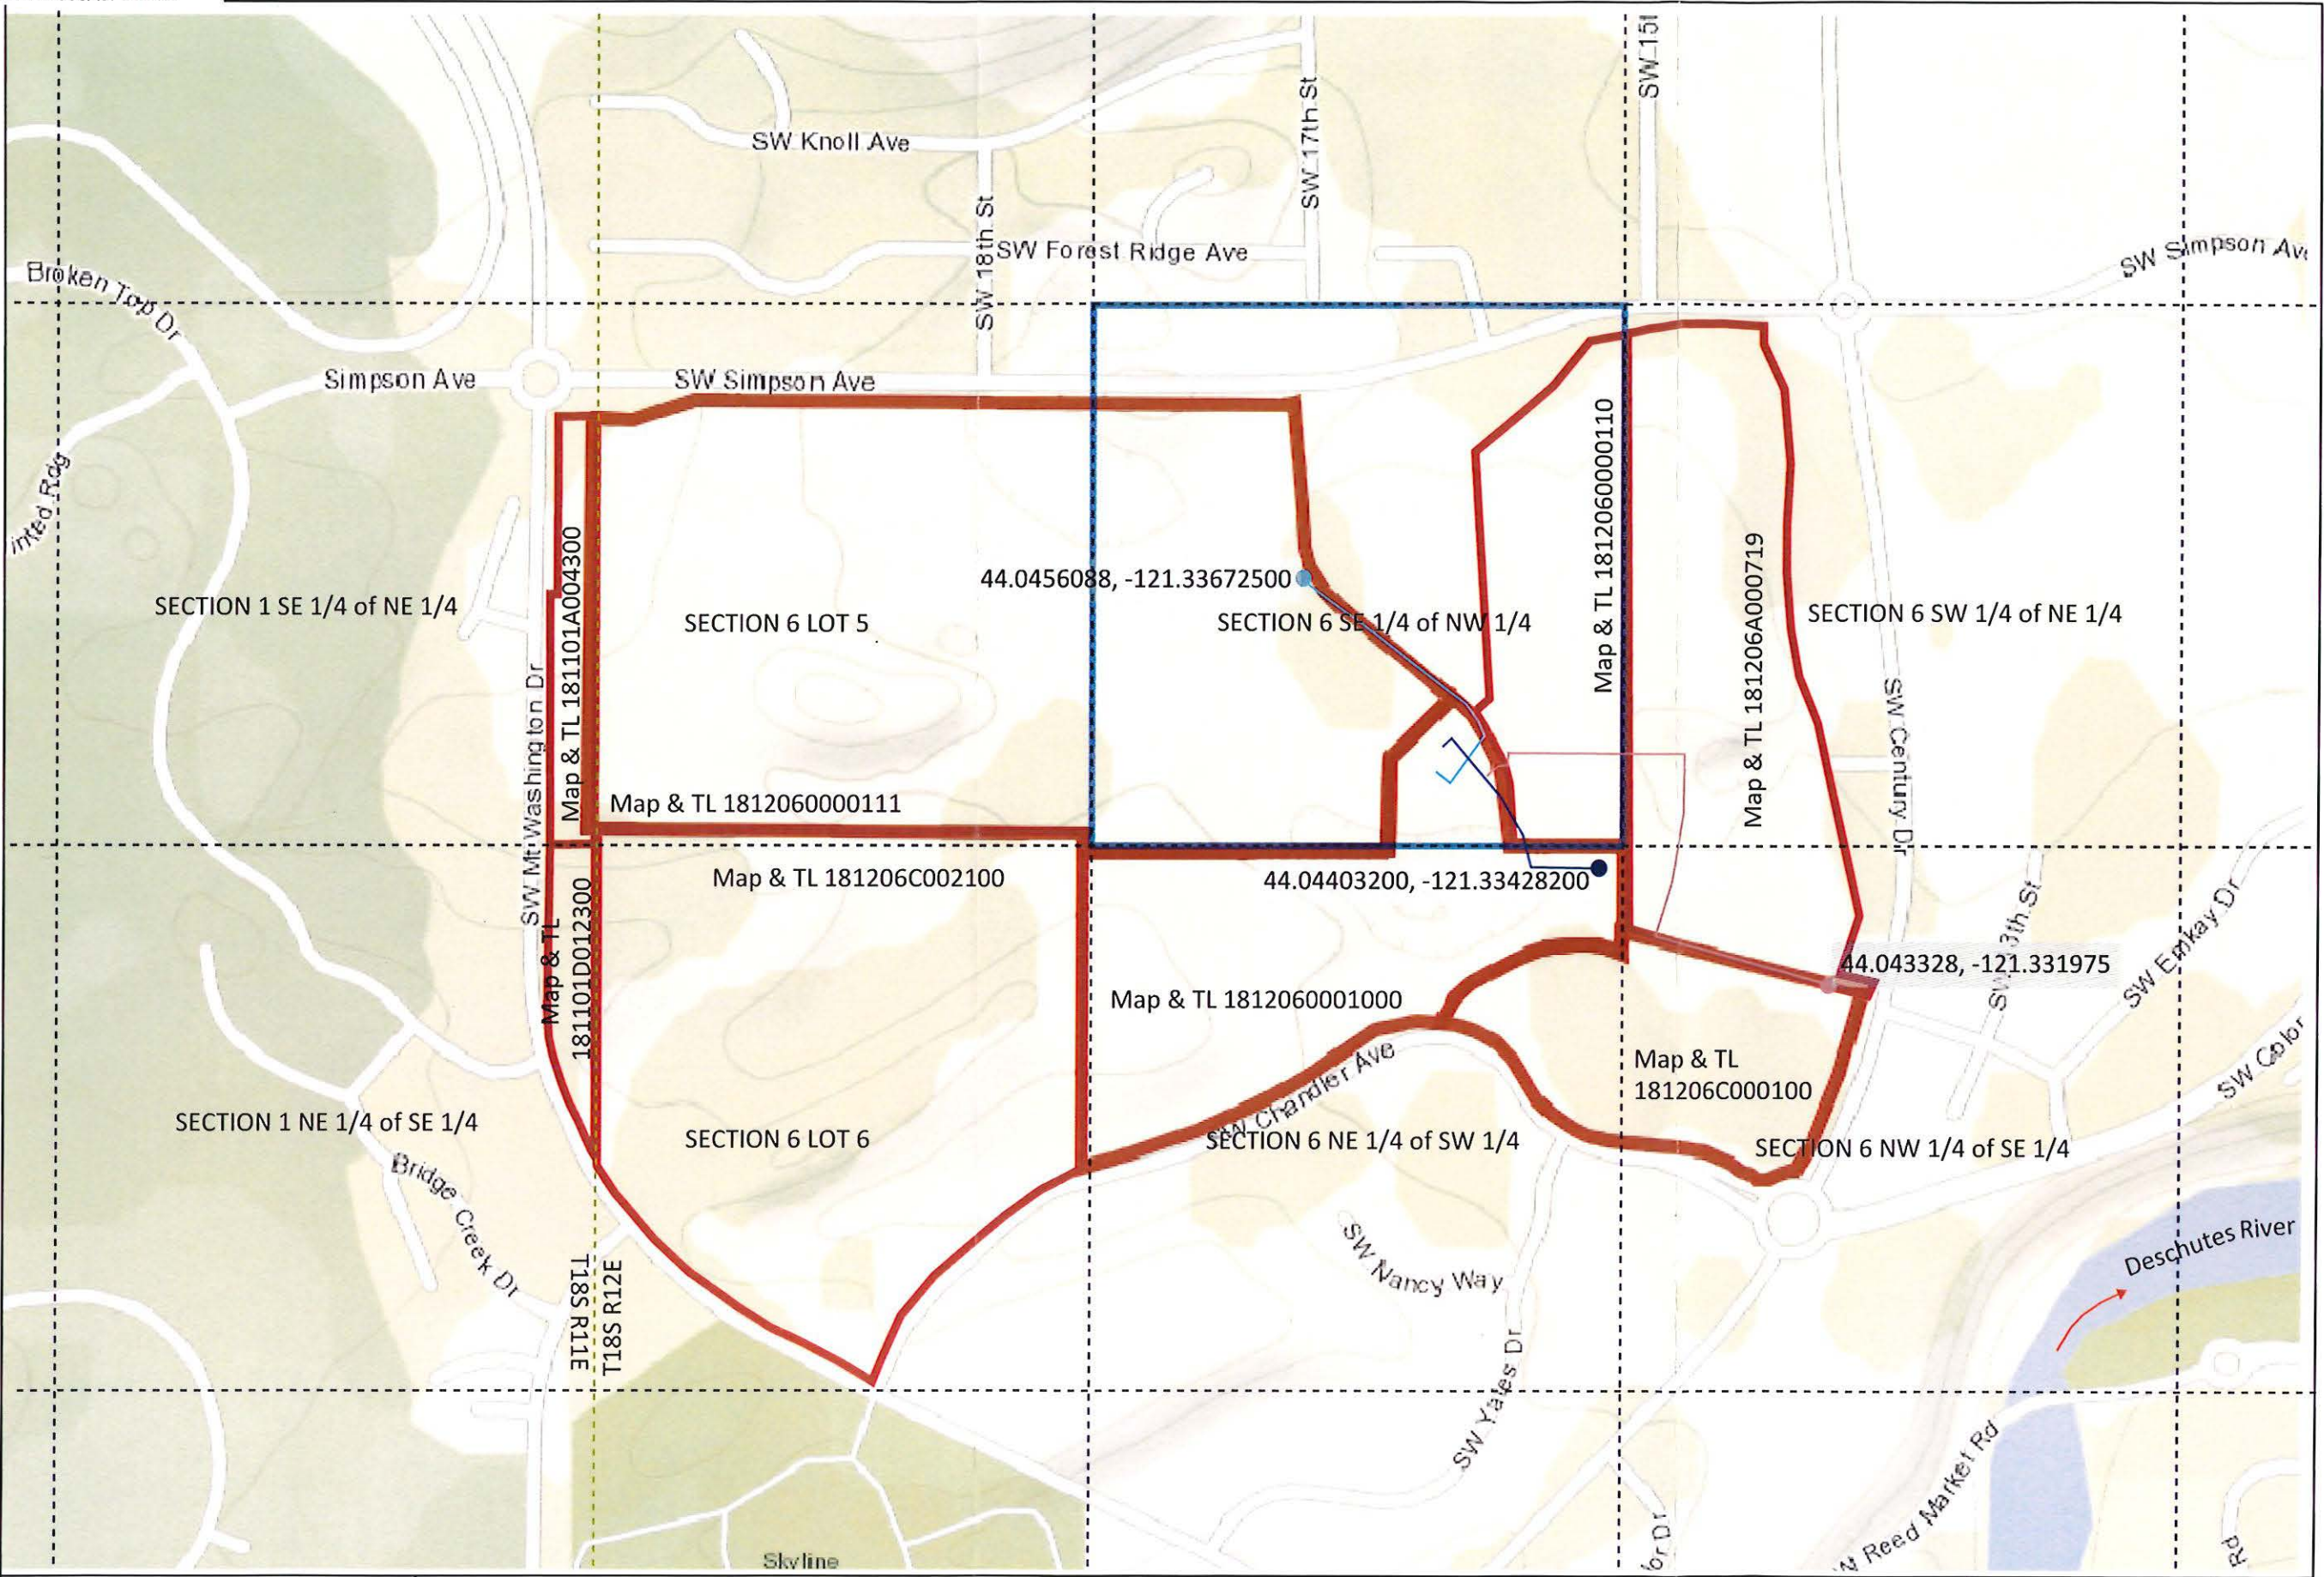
SW Knoll Ave

SW 17th St

SW 15t

SW 18th St

SW Forest Ridge Ave

SW Simpson Ave

Broken Top Dr

Simpson Ave

SW Simpson Ave

inted Rdg

Map & TL 181101A004300

Map & TL 1812060000110

Map & TL 181206A000719

44.0456088, -121.33672500

SECTION 1 SE 1/4 of NE 1/4

SECTION 6 LOT 5

SECTION 6 SE 1/4 of NW 1/4

SECTION 6 SW 1/4 of NE 1/4

SW Mt Washington Dr

SW Century Dr

Map & TL 1812060000111

Map & TL 181206C002100

44.04403200, -121.33428200

Map & TL 181101D012300

44.043328, -121.331975

SW 13th St

SW Emkay Dr

Map & TL 1812060001000

SW Chandler Ave

Map & TL 181206C000100

SW Color

SECTION 1 NE 1/4 of SE 1/4

SECTION 6 LOT 6

SECTION 6 NE 1/4 of SW 1/4

SECTION 6 NW 1/4 of SE 1/4

Bridge Creek Dr

SW Nancy Way

Deschutes River

T18S R11E

T18S R12E

SW Yates Dr

SW Reed Market Rd

Skyline

lor Dr

Rd